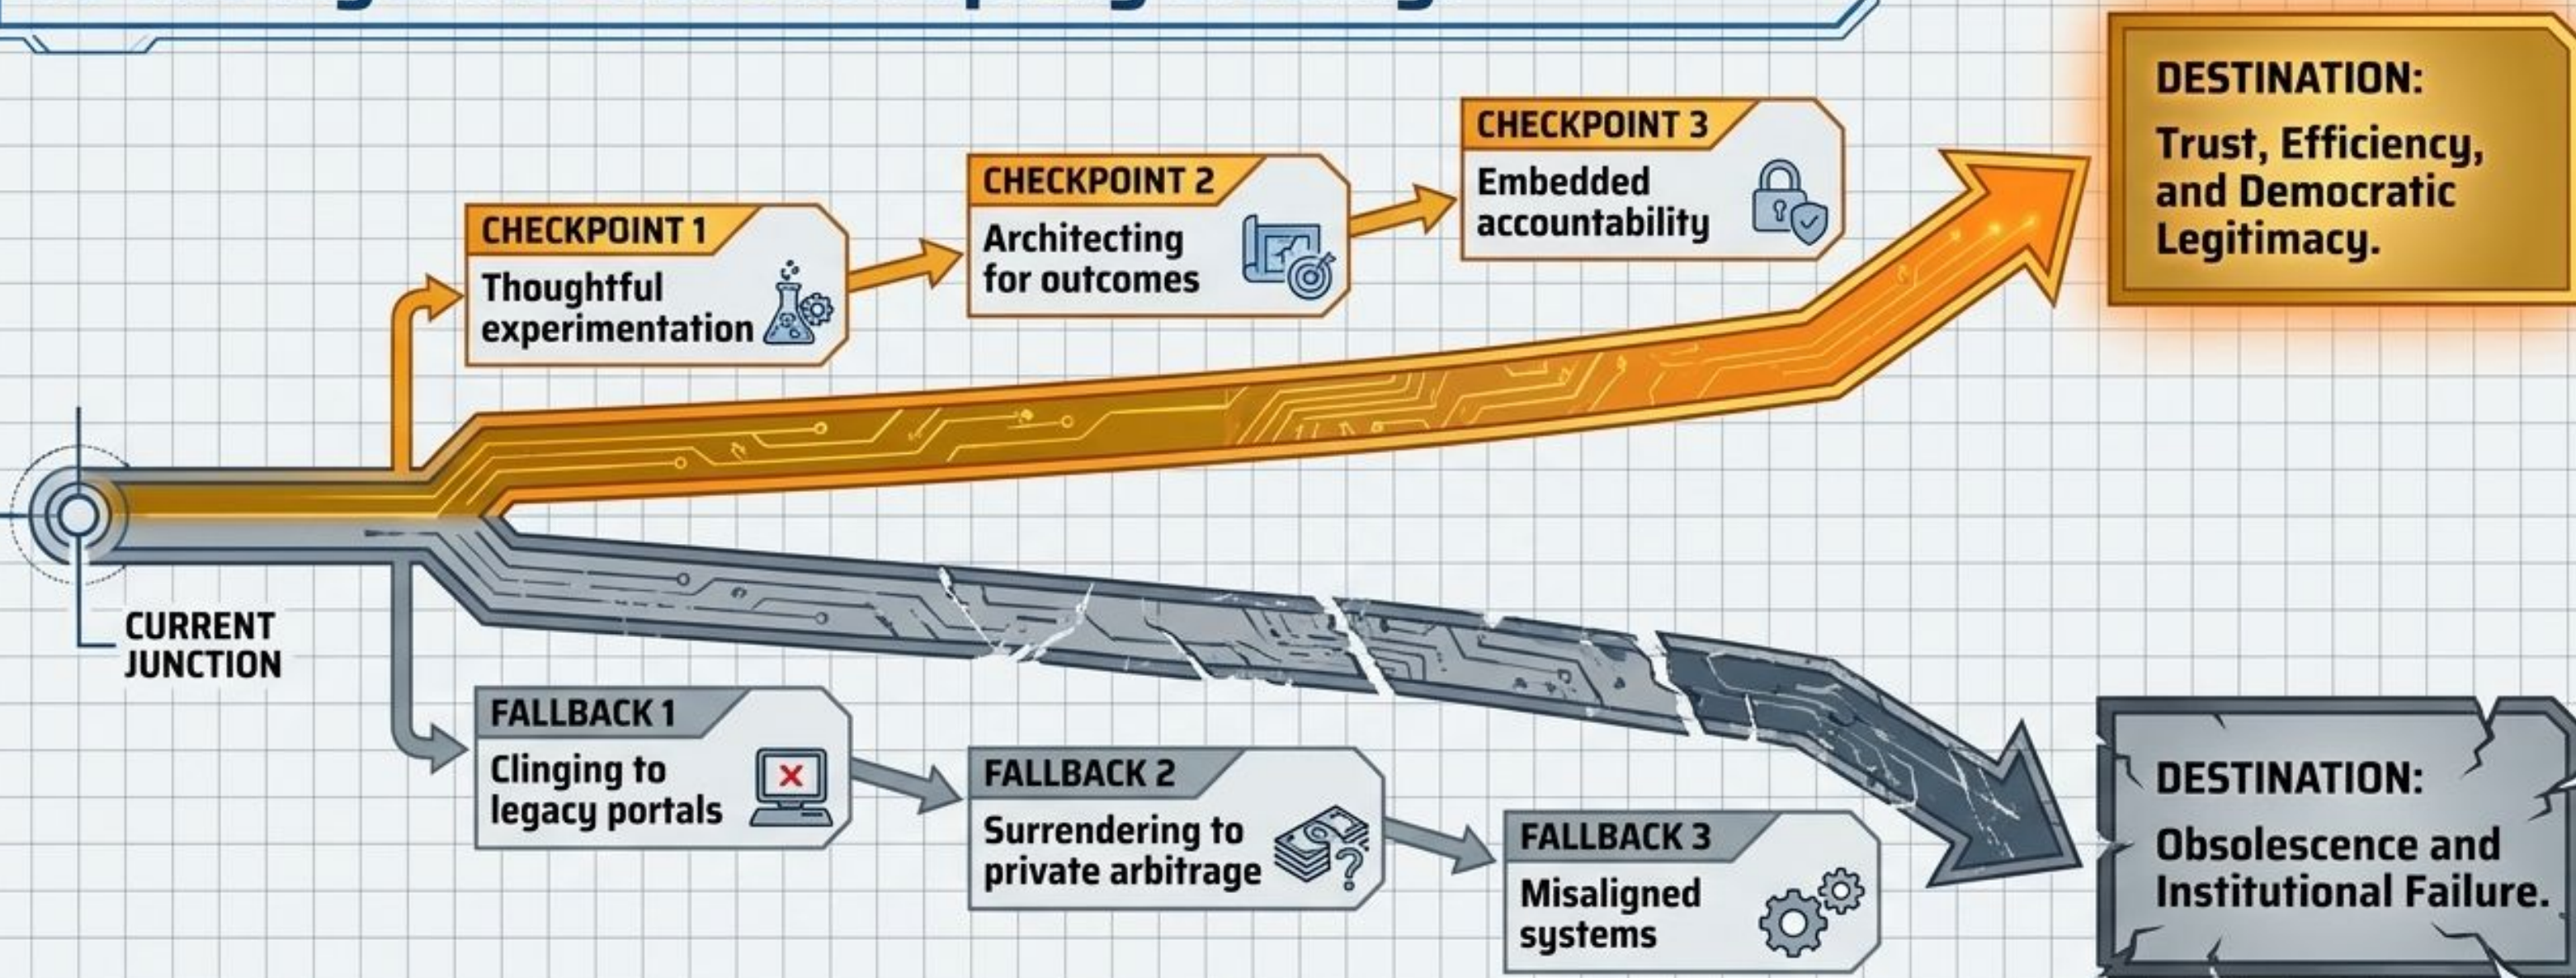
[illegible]

CHECKPOINT 1
Thoughtful experimentation

CHECKPOINT 2
Architecting for outcomes

CHECKPOINT 3
Embedded accountability

DESTINATION:
Trust, Efficiency, and Democratic Legitimacy.

CURRENT JUNCTION

FALLBACK 1
Clinging to legacy portals

FALLBACK 2
Surrendering to private arbitrage

FALLBACK 3
Misaligned systems

DESTINATION:
Obsolescence and Institutional Failure.